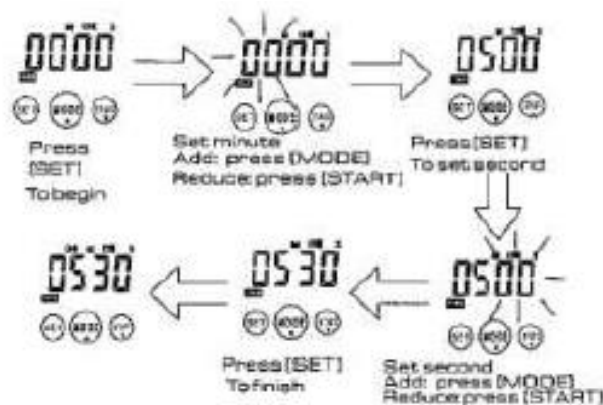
00'00"

SET MODE

Press [SET] To begin

00'00"

SET MODE

Set minute
Add: press [MODE]
Reduce: press [START]

05'00"

SET MODE

Press [SET] To set second

05'00"

SET MODE

Set second
Add: press [MODE]
Reduce: press [START]

05'30"

SET MODE

Press [SET] To finish

05'30"

SET MODE